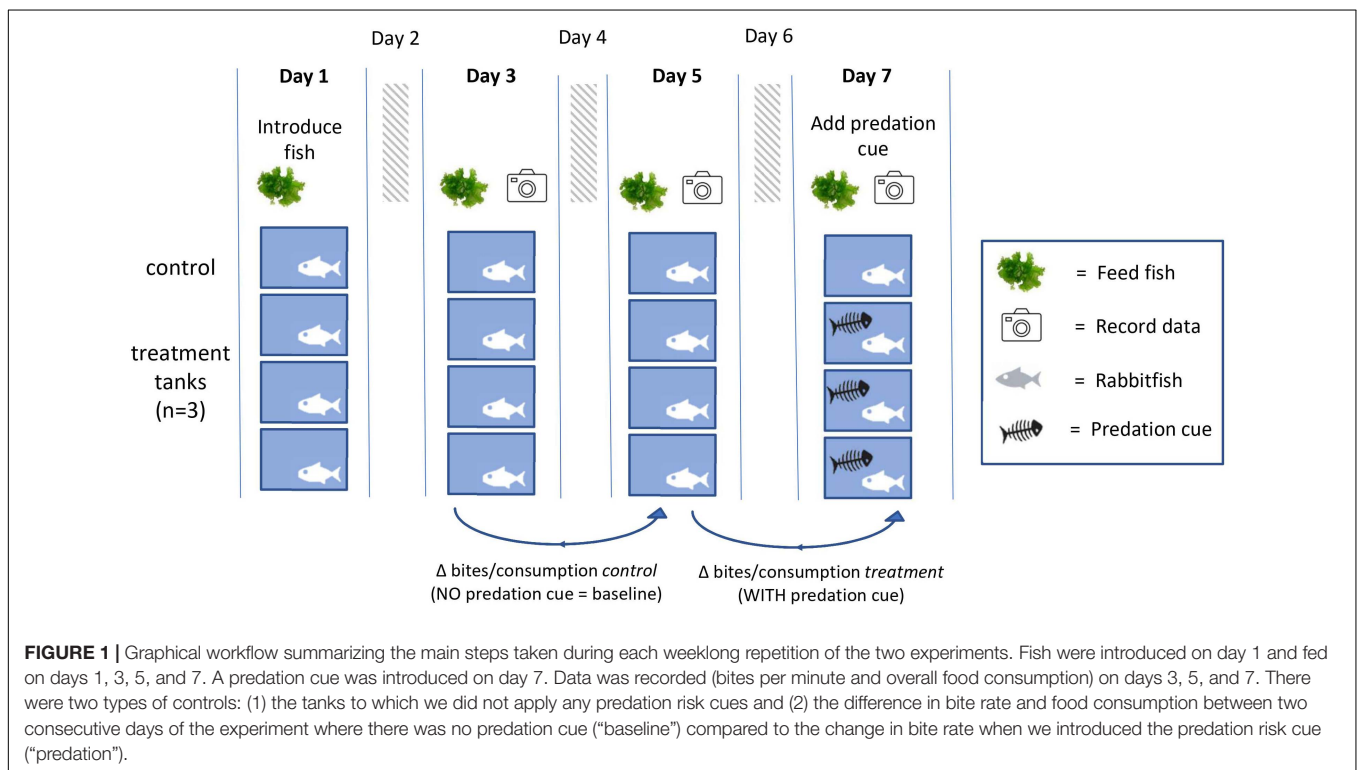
Day 2

Day 4

Day 6

Day 1

Introduce fish

Day 3

Day 5

Day 7

Add predation cue

control

treatment tanks (n=3)

= Feed fish

= Record data

= Rabbitfish

= Predation cue

Δ bites/consumption *control* (NO predation cue = baseline)

Δ bites/consumption *treatment* (WITH predation cue)

**FIGURE 1 |** Graphical workflow summarizing the main steps taken during each weeklong repetition of the two experiments. Fish were introduced on day 1 and fed on days 1, 3, 5, and 7. A predation cue was introduced on day 7. Data was recorded (bites per minute and overall food consumption) on days 3, 5, and 7. There were two types of controls: (1) the tanks to which we did not apply any predation risk cues and (2) the difference in bite rate and food consumption between two consecutive days of the experiment where there was no predation cue ("baseline") compared to the change in bite rate when we introduced the predation risk cue ("predation").